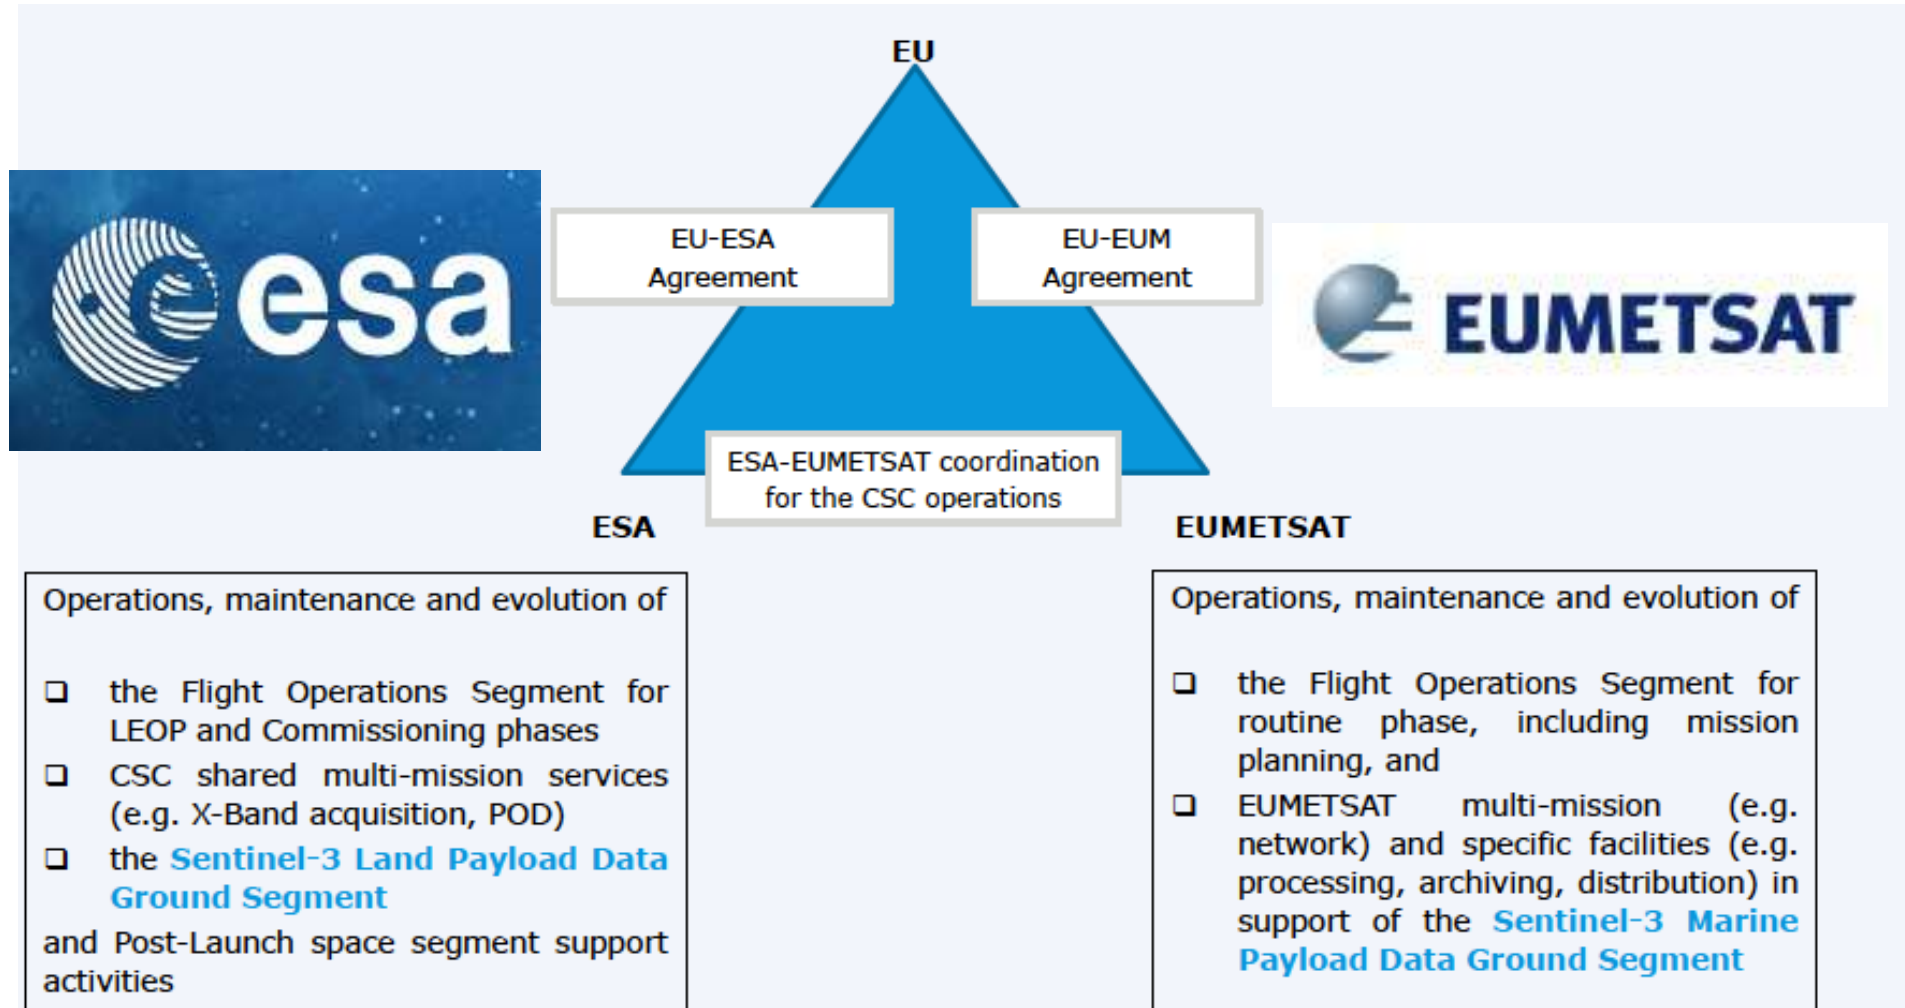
EU

esa

EU-ESA Agreement

EU-EUM Agreement

EUMETSAT

ESA-EUMETSAT coordination for the CSC operations

ESA

EUMETSAT

Operations, maintenance and evolution of

❑ the Flight Operations Segment for LEOP and Commissioning phases
❑ CSC shared multi-mission services (e.g. X-Band acquisition, POD)
❑ the Sentinel-3 Land Payload Data Ground Segment

and Post-Launch space segment support activities

Operations, maintenance and evolution of

❑ the Flight Operations Segment for routine phase, including mission planning, and
❑ EUMETSAT multi-mission (e.g. network) and specific facilities (e.g. processing, archiving, distribution) in support of the Sentinel-3 Marine Payload Data Ground Segment